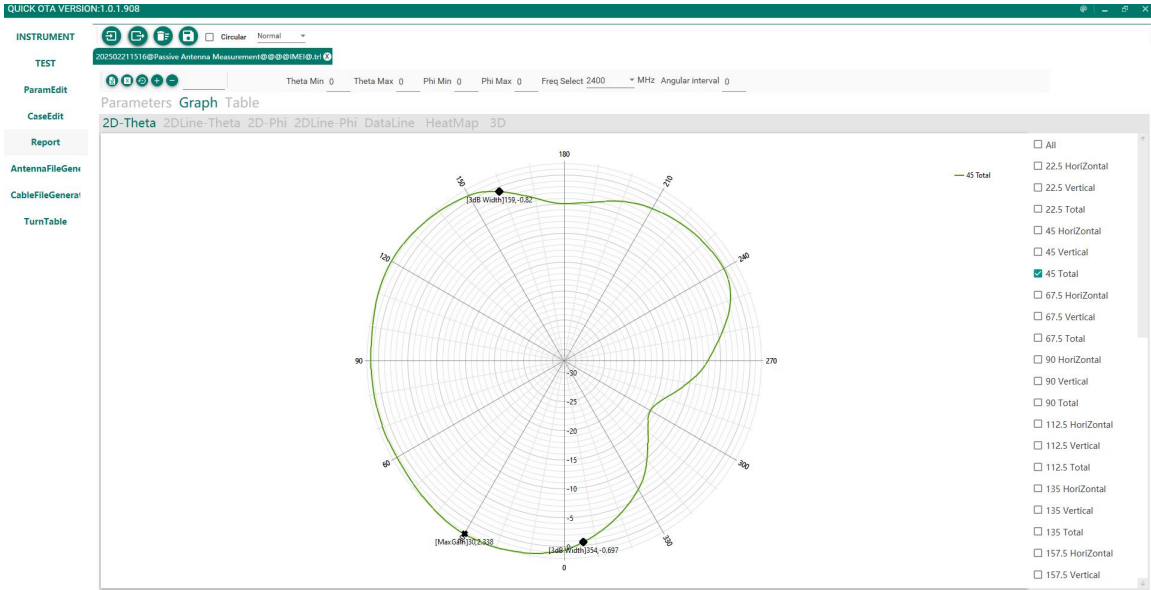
QUICK OTA VERSION:1.0.1.908

INSTRUMENT
TEST
ParamEdit
CaseEdit
Report
AntennaFileGen
CableFileGenerat
TurnTable

Circular Normal

202502211516@Passive Antenna Measurement@@@@IMEI@.trl

Theta Min 0 Theta Max 0 Phi Min 0 Phi Max 0 Freq Select 2400 MHz Angular interval 0

Parameters Graph Table

2D-Theta 2DLine-Theta 2D-Phi 2DLine-Phi DataLine HeatMap 3D

180
210
150
240
120
90
270
60
300
330
0
-30
-25
-20
-15
-10
-5
[3dB Width]159,-0.82
[MaxGain]30,2.338
[3dB Width]354,-0.697

45 Total

All
22.5 HoriZontal
22.5 Vertical
22.5 Total
45 HoriZontal
45 Vertical
45 Total
67.5 HoriZontal
67.5 Vertical
67.5 Total
90 HoriZontal
90 Vertical
90 Total
112.5 HoriZontal
112.5 Vertical
112.5 Total
135 HoriZontal
135 Vertical
135 Total
157.5 HoriZontal
157.5 Vertical